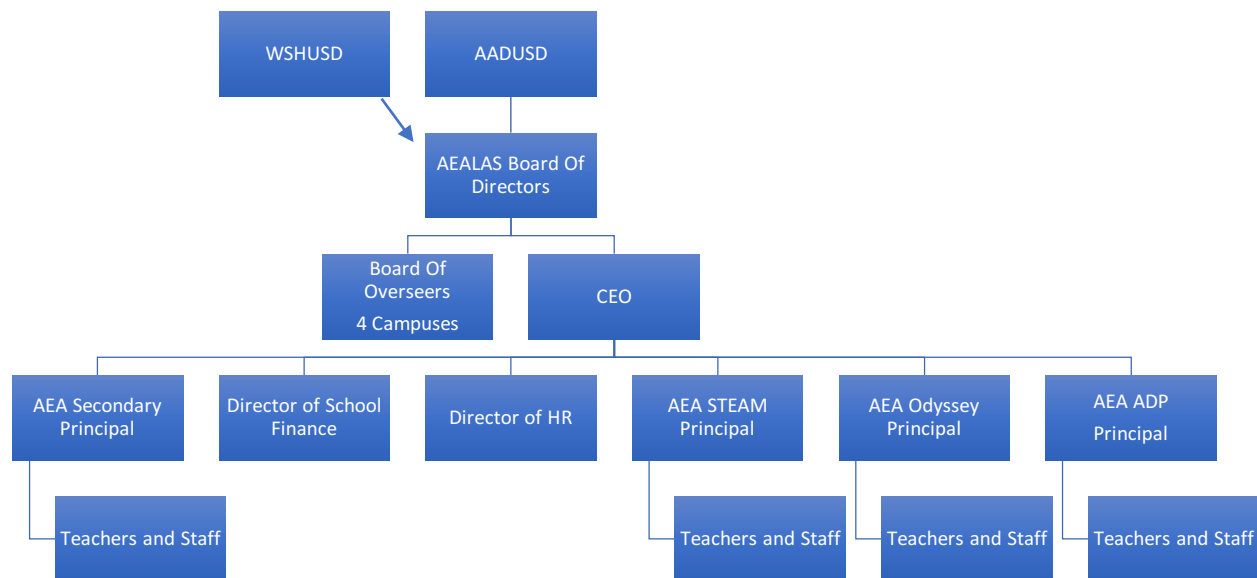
WSHUSD

AADUSD

AEALAS Board Of Directors

Board Of Overseers
4 Campuses

CEO

AEA Secondary Principal

Director of School Finance

Director of HR

AEA STEAM Principal

AEA Odyssey Principal

AEA ADP Principal

Teachers and Staff

Teachers and Staff

Teachers and Staff

Teachers and Staff